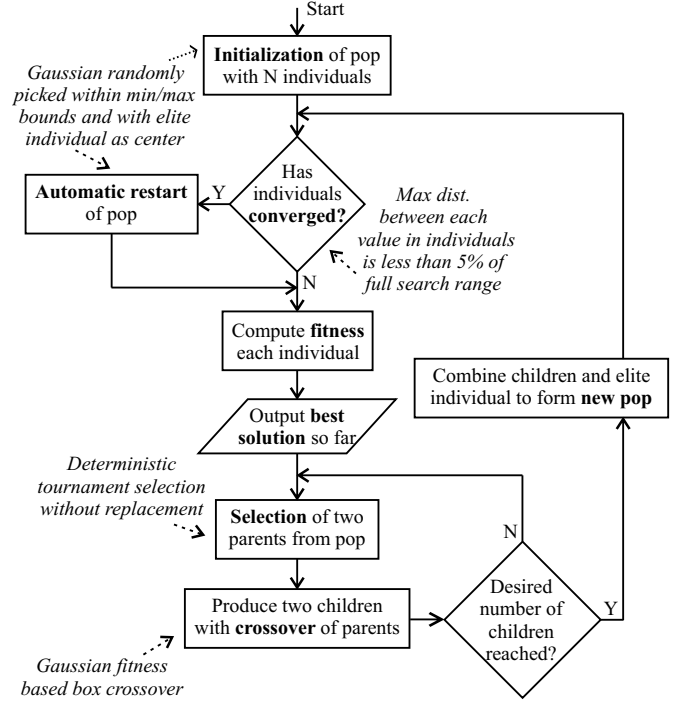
Start

Initialization of pop with N individuals

Gaussian randomly picked within min/max bounds and with elite individual as center

Has individuals converged?

Y

Automatic restart of pop

Max dist. between each value in individuals is less than 5% of full search range

N

Compute fitness each individual

Combine children and elite individual to form new pop

Output best solution so far

Deterministic tournament selection without replacement

Selection of two parents from pop

N

Desired number of children reached?

Y

Produce two children with crossover of parents

Gaussian fitness based box crossover